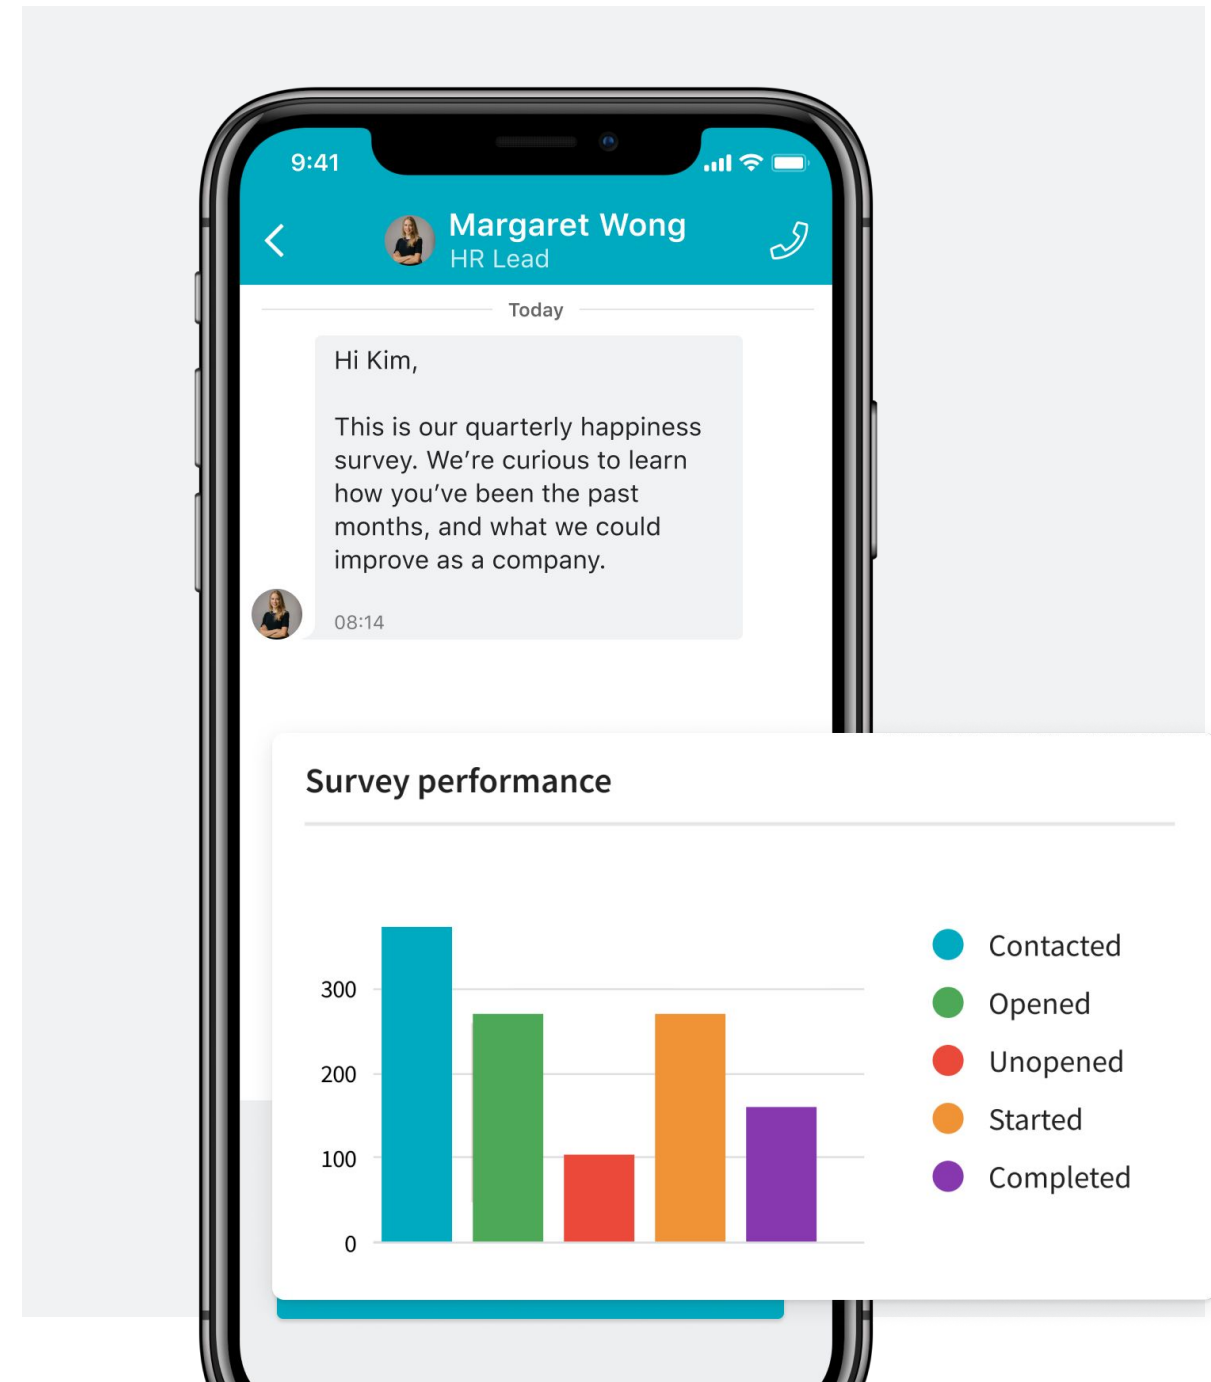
9:41

Margaret Wong
HR Lead

Today

Hi Kim,

This is our quarterly happiness survey. We’re curious to learn how you’ve been the past months, and what we could improve as a company.

08:14

Survey performance

300
200
100
0

Contacted
Opened
Unopened
Started
Completed